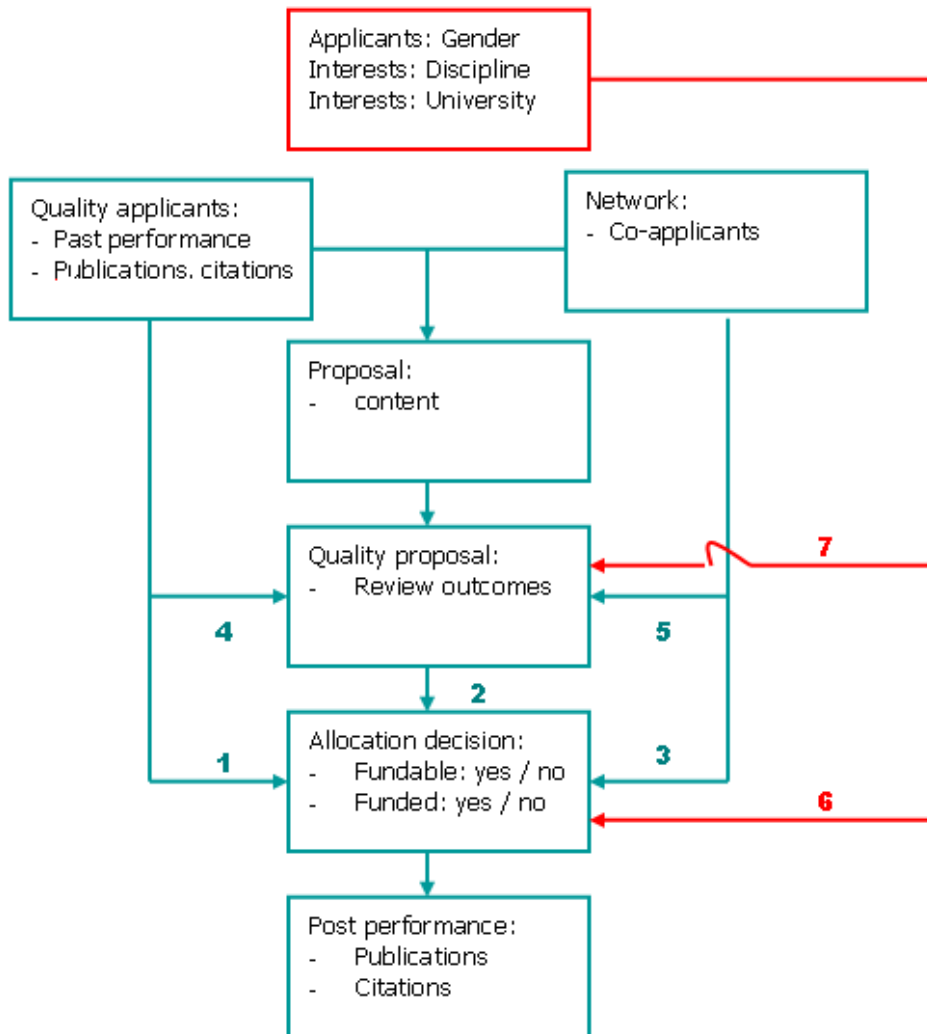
Applicants: Gender
Interests: Discipline
Interests: University

Quality applicants:
- Past performance
- Publications. citations

Network:
- Co-applicants

Proposal:
- content

Quality proposal:
- Review outcomes

7

4

5

2

Allocation decision:
- Fundable: yes / no
- Funded: yes / no

1

3

6

Post performance:
- Publications
- Citations